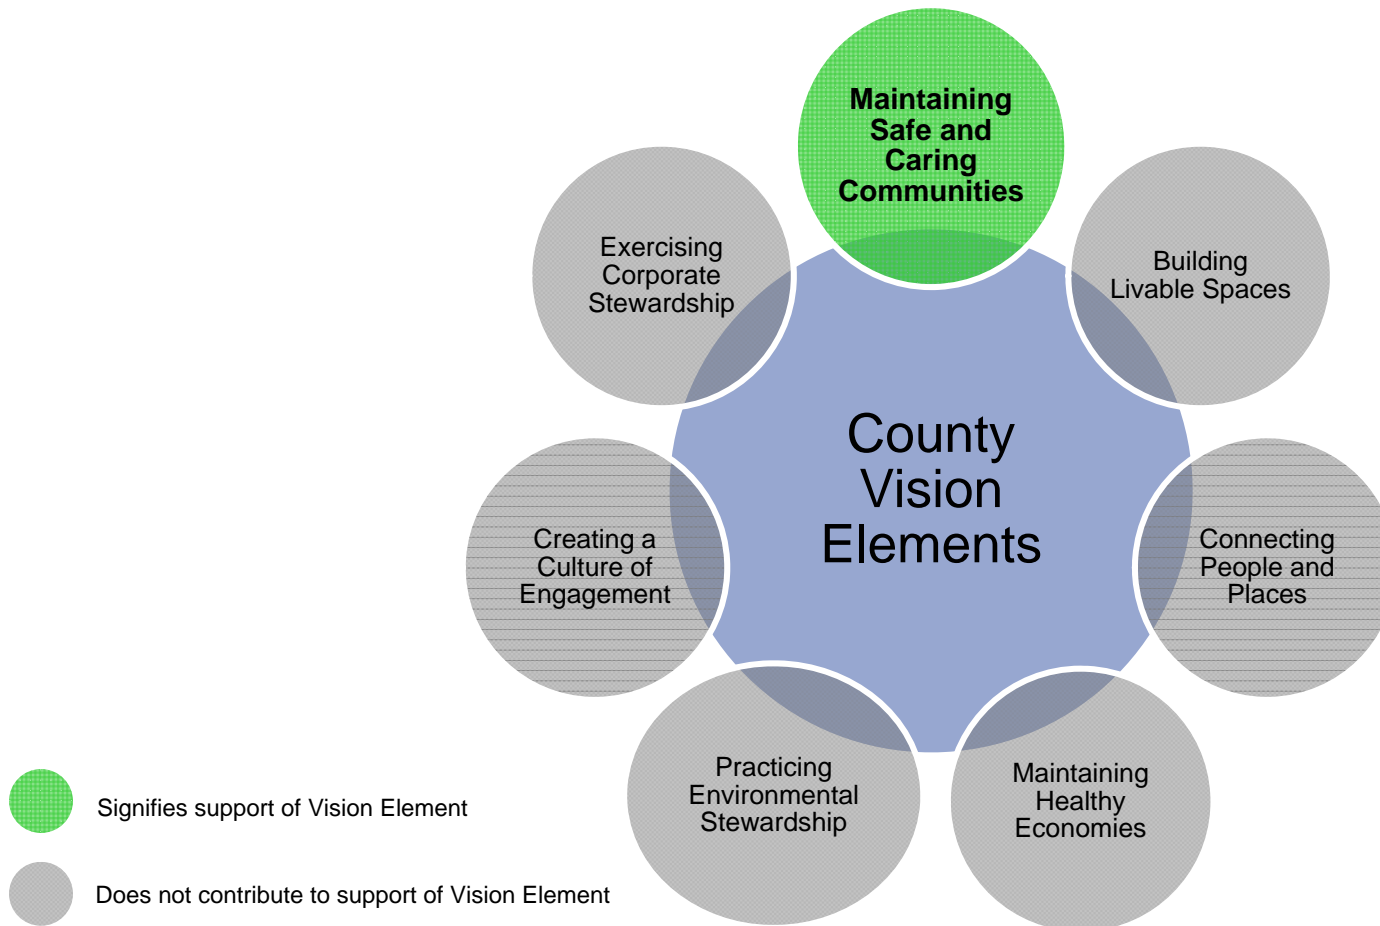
Maintaining Safe and Caring Communities

Exercising Corporate Stewardship

Building Livable Spaces

County Vision Elements

Creating a Culture of Engagement

Connecting People and Places

Practicing Environmental Stewardship

Maintaining Healthy Economies

Signifies support of Vision Element

Does not contribute to support of Vision Element